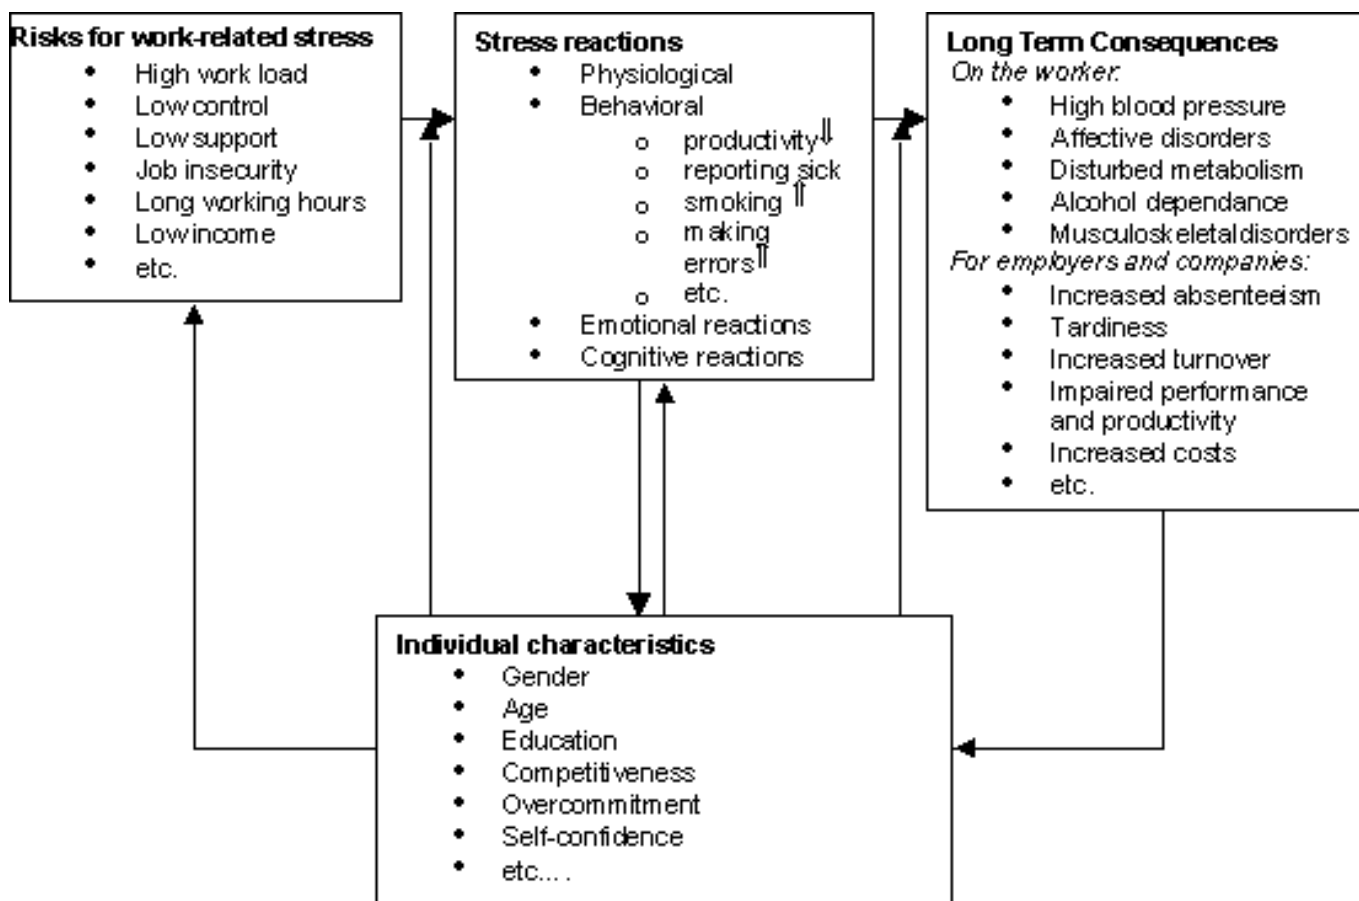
**Risks for work-related stress**
- High work load
- Low control
- Low support
- Job insecurity
- Long working hours
- Low income
- etc.

**Stress reactions**
- Physiological
- Behavioral
  - o productivity⇓
  - o reporting sick
  - o smoking ⇑
  - o making errors⇑
  - o etc.
- Emotional reactions
- Cognitive reactions

**Long Term Consequences**
*On the worker:*
- High blood pressure
- Affective disorders
- Disturbed metabolism
- Alcohol dependance
- Musculoskeletal disorders

*For employers and companies:*
- Increased absenteeism
- Tardiness
- Increased turnover
- Impaired performance and productivity
- Increased costs
- etc.

**Individual characteristics**
- Gender
- Age
- Education
- Competitiveness
- Overcommitment
- Self-confidence
- etc....